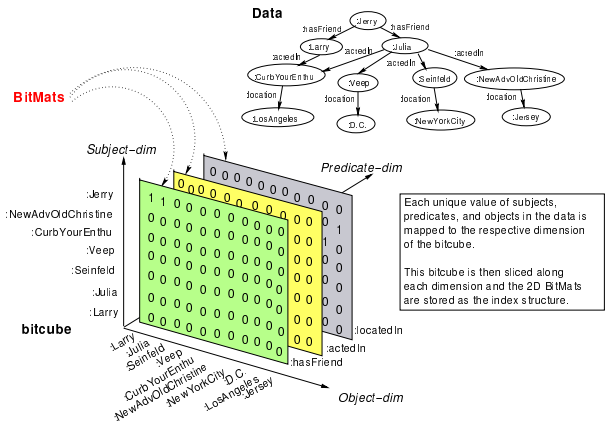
Data

:Jerry

:hasFriend

:hasFriend

:Larry

:actedIn

:Julia

:actedIn

:actedIn

:CurbYourEnthu

:Veep

:Seinfeld

:NewAdvOldChristine

:location

:location

:location

:location

:LosAngeles

:D.C.

:NewYorkCity

:Jersey

BitMats

Subject-dim

Predicate-dim

:Jerry

:NewAdvOldChristine

:CurbYourEnthu

:Veep

:Seinfeld

:Julia

:Larry

bitcube

| 1 | 1 | 0 | 0 | 0 | 0 | 0 | 0 | 0 |
|---|---|---|---|---|---|---|---|---|
| 0 | 0 | 0 | 0 | 0 | 0 | 0 | 0 | 0 |
| 0 | 0 | 0 | 0 | 0 | 0 | 0 | 0 | 0 |
| 0 | 0 | 0 | 0 | 0 | 0 | 0 | 0 | 0 |
| 0 | 0 | 0 | 0 | 0 | 0 | 0 | 0 | 0 |
| 0 | 0 | 0 | 0 | 0 | 0 | 0 | 0 | 0 |
| 0 | 0 | 0 | 0 | 0 | 0 | 0 | 0 | 0 |

0 0 0 0 0 0 0 0 0

0 0 0 0 0 0 0 0 0

0 1 0 0 0 0 0

:locatedIn

:actedIn

:hasFriend

:Larry

:Julia

:Seinfeld

:Veep

:CurbYourEnthu

:NewAdvOldChristine

:NewYorkCity

:D.C.

:LosAngeles

:Jersey

Object-dim

Each unique value of subjects, predicates, and objects in the data is mapped to the respective dimension of the bitcube.

This bitcube is then sliced along each dimension and the 2D BitMats are stored as the index structure.